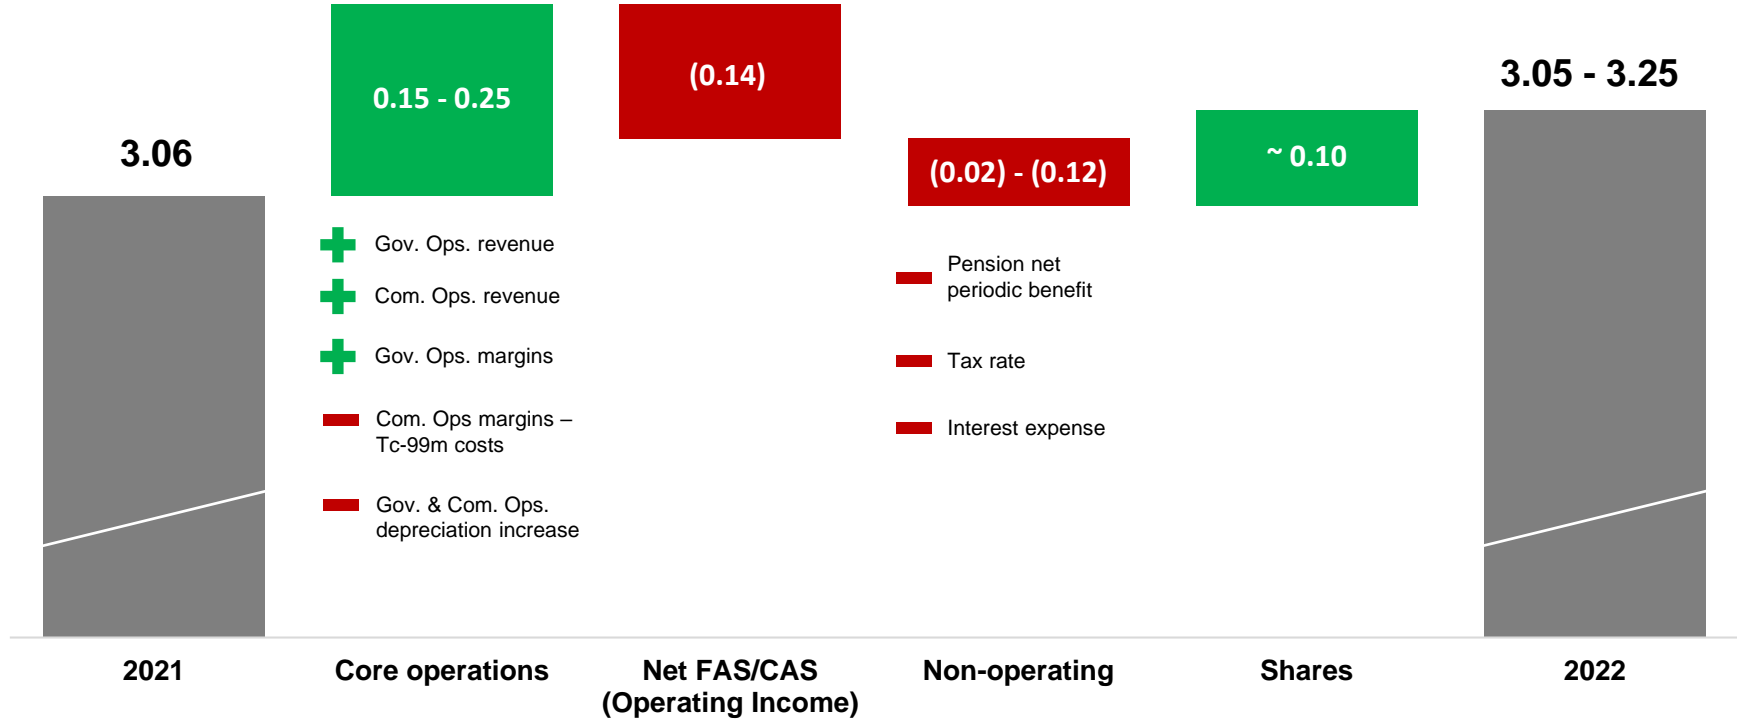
3.06

0.15 - 0.25

(0.14)

(0.02) - (0.12)

~ 0.10

3.05 - 3.25

Gov. Ops. revenue

Com. Ops. revenue

Gov. Ops. margins

Com. Ops margins – Tc-99m costs

Gov. & Com. Ops. depreciation increase

Pension net periodic benefit

Tax rate

Interest expense

2021

Core operations

Net FAS/CAS (Operating Income)

Non-operating

Shares

2022